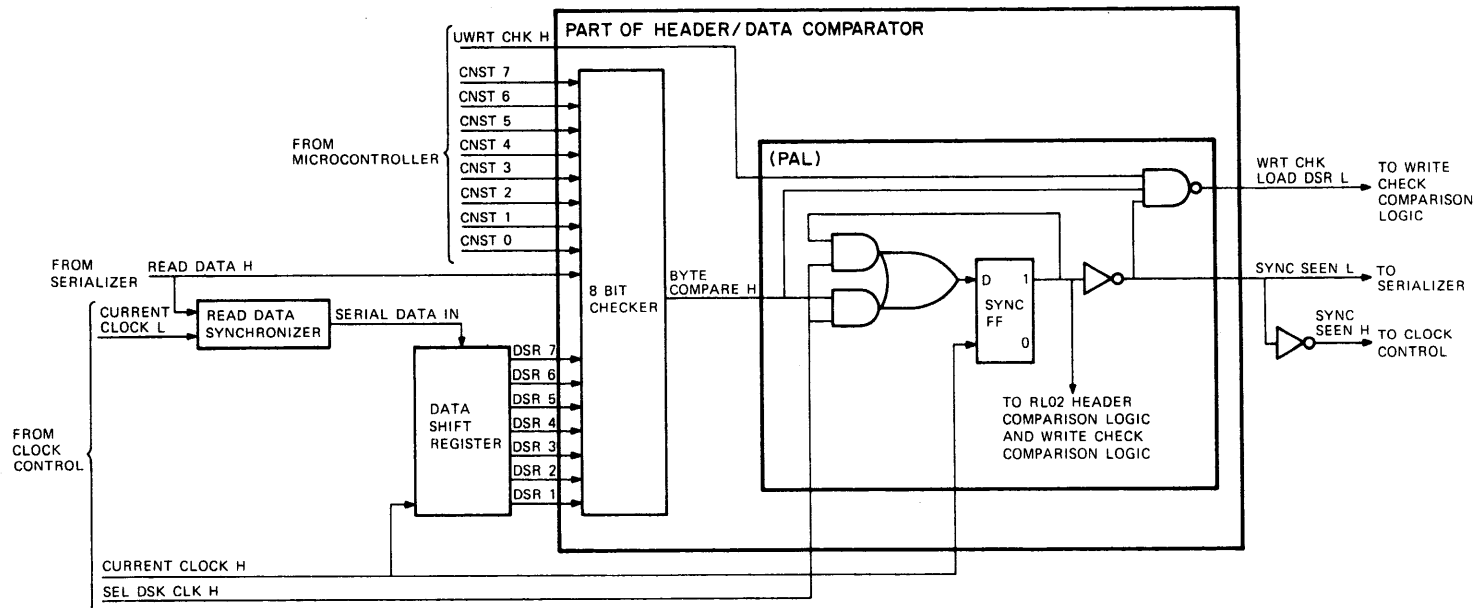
PART OF HEADER/DATA COMPARATOR

UWRT CHK H
CNST 7
CNST 6
CNST 5
CNST 4
CNST 3
CNST 2
CNST 1
CNST 0
FROM MICROCONTROLLER

(PAL)

WRT CHK LOAD DSR L
TO WRITE CHECK COMPARISON LOGIC

FROM SERIALIZER
READ DATA H
8 BIT CHECKER
BYTE COMPARE H
D 1
SYNC FF
0
SYNC SEEN L
TO SERIALIZER
SYNC SEEN H
TO CLOCK CONTROL

CURRENT CLOCK L
READ DATA SYNCHRONIZER
SERIAL DATA IN

DATA SHIFT REGISTER
DSR 7
DSR 6
DSR 5
DSR 4
DSR 3
DSR 2
DSR 1

TO RL02 HEADER COMPARISON LOGIC AND WRITE CHECK COMPARISON LOGIC

FROM CLOCK CONTROL
CURRENT CLOCK H
SEL DSK CLK H